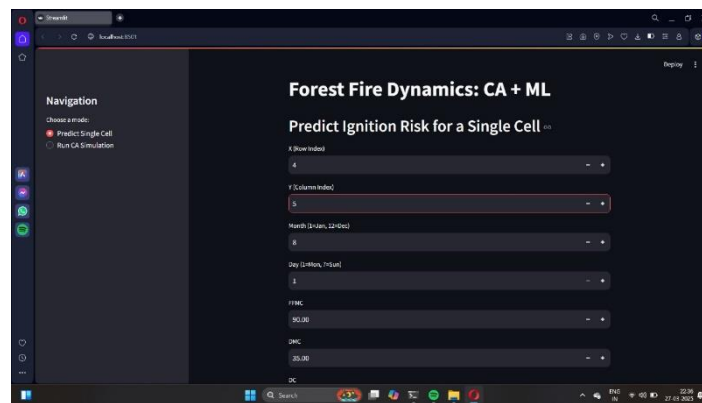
Streamlit

localhost:8501

Deploy

Navigation

Choose a mode:

Predict Single Cell

Run CA Simulation

Forest Fire Dynamics: CA + ML

Predict Ignition Risk for a Single Cell

X (Row Index)

4

Y (Column Index)

5

Month (1=Jan, 12=Dec)

8

Day (1=Mon, 7=Sun)

1

FFMC

90.00

DMC

35.00

DC

Search

ENG IN

22:38 27-03-2025